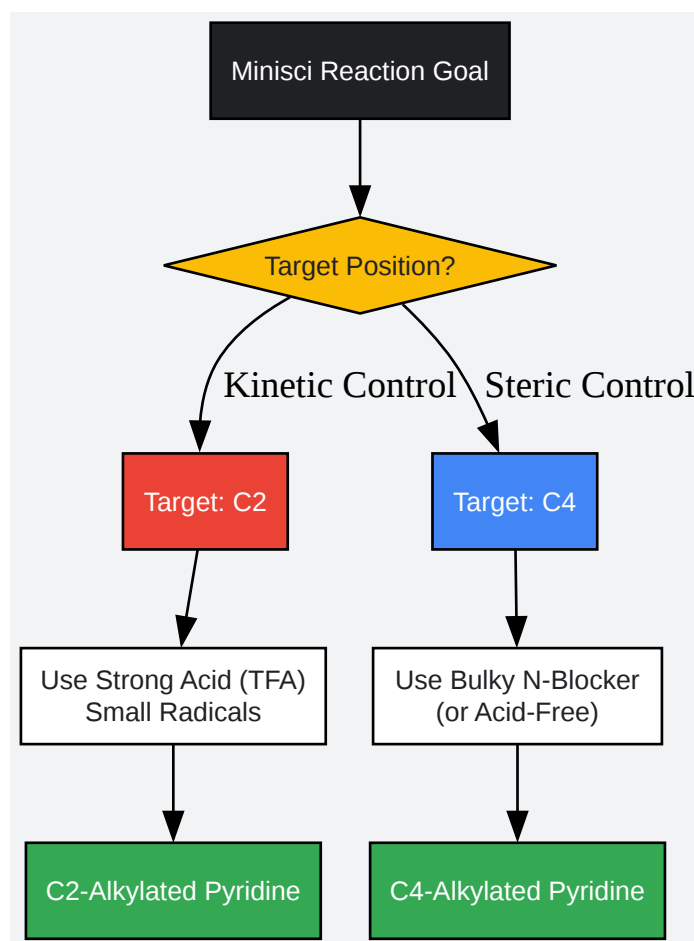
Minisci Reaction Goal

Target Position?

Kinetic Control

Steric Control

Target: C2

Target: C4

Use Strong Acid (TFA)
Small Radicals

Use Bulky N-Blocker
(or Acid-Free)

C2-Alkylated Pyridine

C4-Alkylated Pyridine